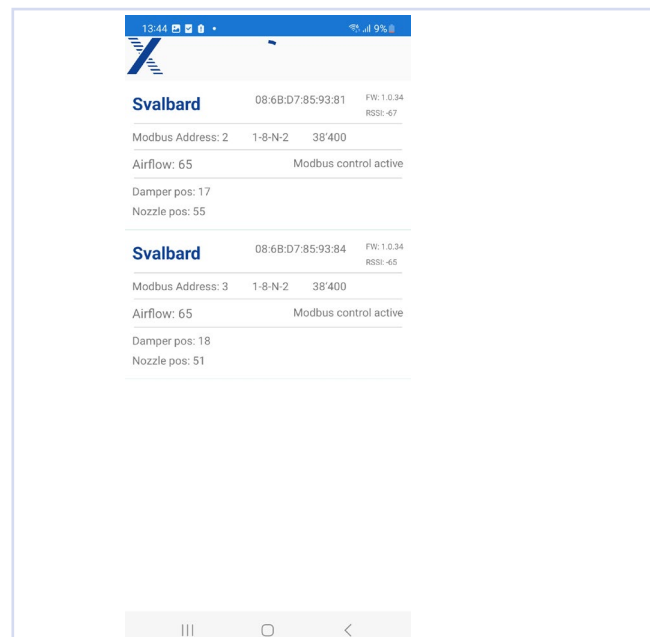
13:44 9%

Svalbard 08:6B:D7:85:93:81 FW: 1.0.34 RSSI: -67

Modbus Address: 2 1-8-N-2 38'400

Airflow: 65 Modbus control active

Damper pos: 17

Nozzle pos: 55

Svalbard 08:6B:D7:85:93:84 FW: 1.0.34 RSSI: -65

Modbus Address: 3 1-8-N-2 38'400

Airflow: 65 Modbus control active

Damper pos: 18

Nozzle pos: 51